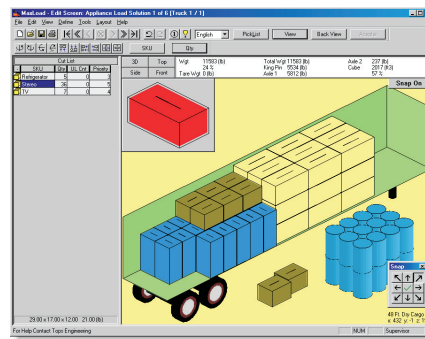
MaxLoad - Edit Screen: Appliance Load Solution 1 of 6 [Truck 1 / 1]

File Edit View Define Tools Layout Help

English

PickList

View

Back View

Analyze

SKU

Qty

Cut List

| SKU | Qty | UL | Cut | Ready |
|---|---|---|---|---|
| Refrigerator | 5 | 0 | | 3 |
| Stereo | 36 | 0 | | 5 |
| TV | 7 | 0 | | 4 |

3D

Top

Side

Front

Wgt 11583 (lb)
24 %
Tare Wgt 0 (lb)

Total Wgt 11583 (lb)
King Pin 5534 (lb)
Axle 1 5812 (lb)

Axle 2 237 (lb)
Cube 2817 (ft3)
57 %

Snap On

Snap

48 Ft. Dry Cargo
x 432 y -1 z 1

29.00 x 17.00 x 12.00 21.00 (lb)

For Help Contact Tops Engineering

NUM

Supervisor